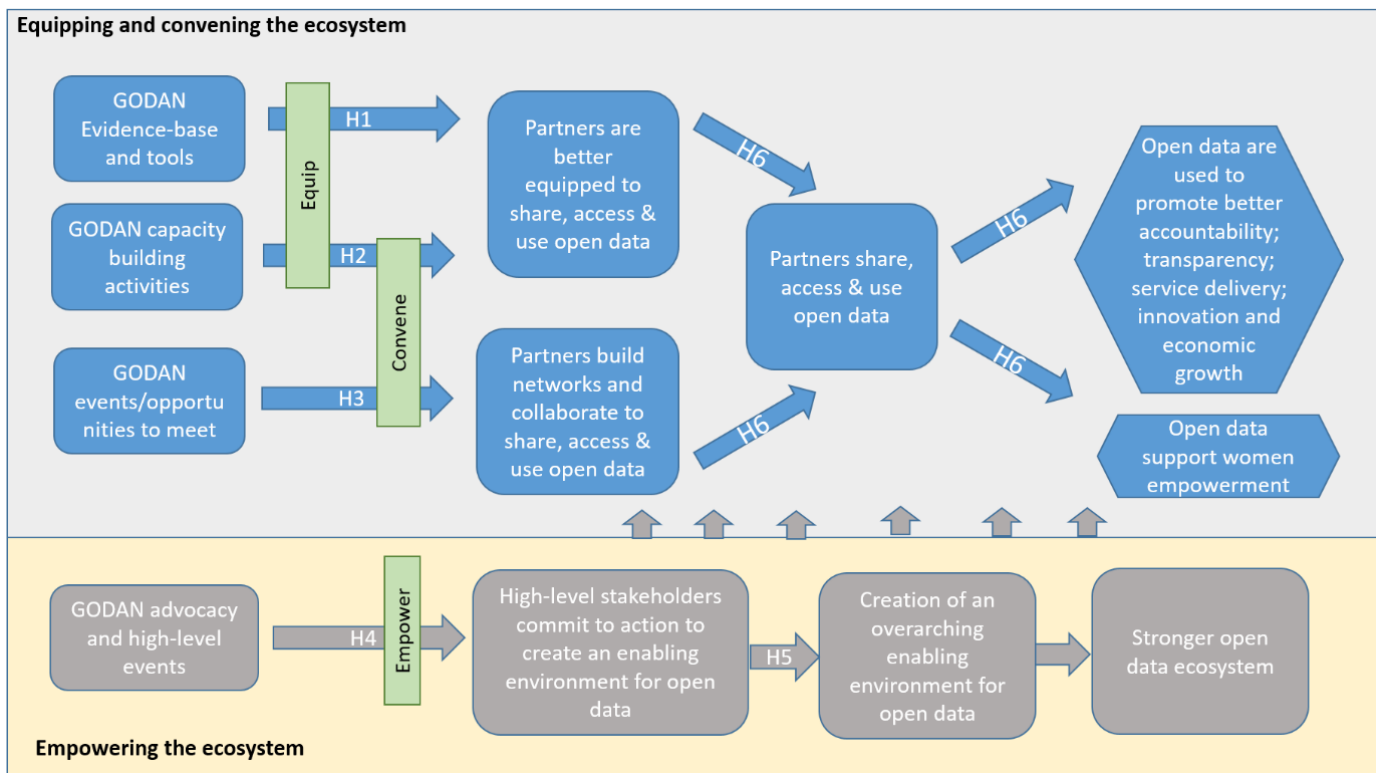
Equipping and convening the ecosystem

GODAN Evidence-base and tools

GODAN capacity building activities

GODAN events/opportunities to meet

Equip

Convene

H1

H2

H3

Partners are better equipped to share, access & use open data

Partners build networks and collaborate to share, access & use open data

H6

H6

Partners share, access & use open data

H6

H6

Open data are used to promote better accountability; transparency; service delivery; innovation and economic growth

Open data support women empowerment

GODAN advocacy and high-level events

Empower

H4

High-level stakeholders commit to action to create an enabling environment for open data

H5

Creation of an overarching enabling environment for open data

Stronger open data ecosystem

Empowering the ecosystem